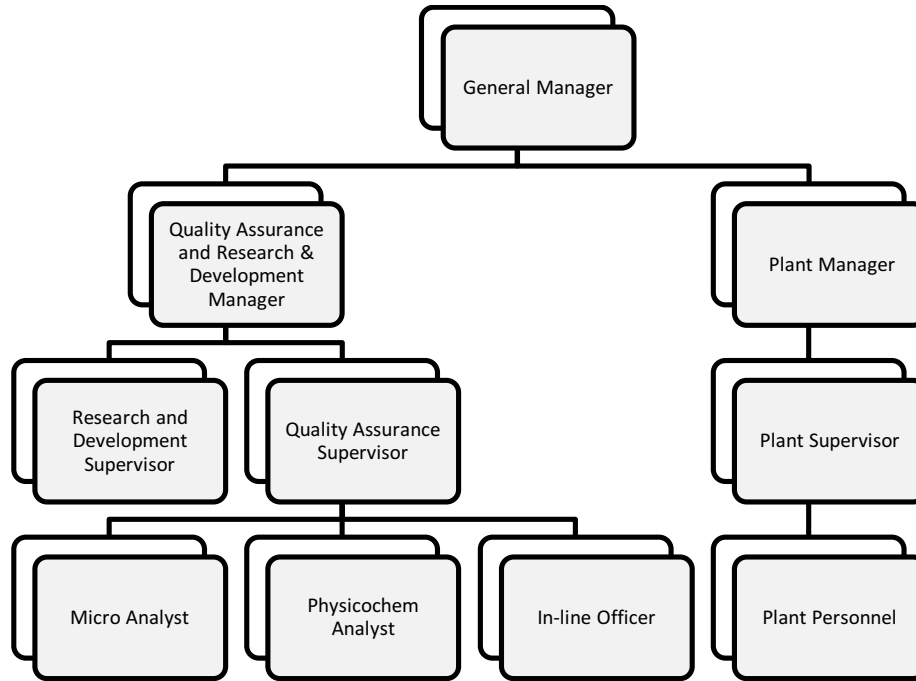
General Manager

Quality Assurance and Research & Development Manager

Plant Manager

Research and Development Supervisor

Quality Assurance Supervisor

Plant Supervisor

Micro Analyst

Physicochem Analyst

In-line Officer

Plant Personnel